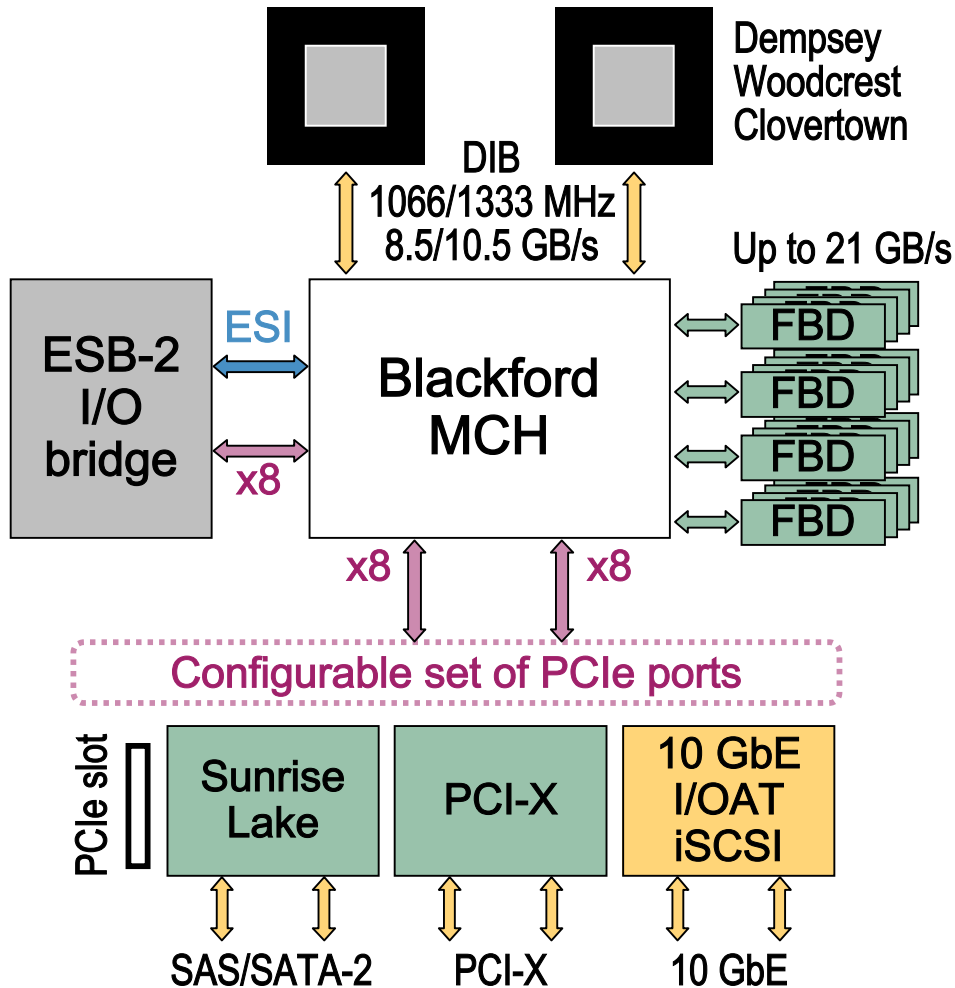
Dempsey
Woodcrest
Clovertown

DIB
1066/1333 MHz
8.5/10.5 GB/s

Up to 21 GB/s

ESB-2
I/O
bridge

ESI

x8

Blackford
MCH

FBD
FBD
FBD
FBD

x8

x8

Configurable set of PCIe ports

PCIe slot

Sunrise
Lake

PCI-X

10 GbE
I/OAT
iSCSI

SAS/SATA-2

PCI-X

10 GbE